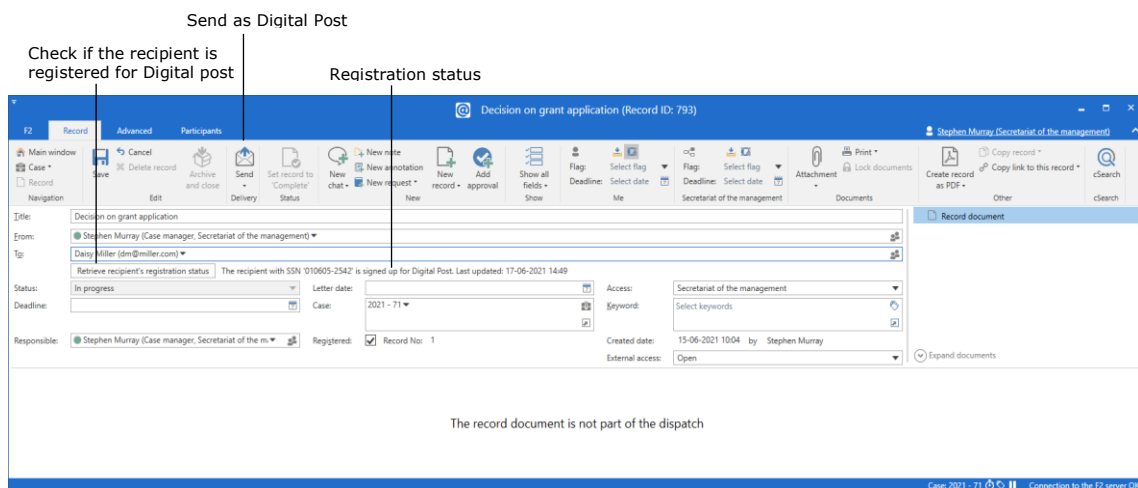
Send as Digital Post

Check if the recipient is registered for Digital post

Registration status

Decision on grant application (Record ID: 793)

F2 Record Advanced Participants

Stephen Murray (Secretariat of the management)

Main window
Case
Record
Navigation

Save
Cancel
Delete record
Archive and close
Edit

Send
Delivery

Set record to 'Complete'
Status

New chat
New note
New annotation
New request
New record
Add approval
New

Show all fields
Show

Flag:
Deadline:
Select flag
Select date
Me

Flag:
Deadline:
Select flag
Select date
Secretariat of the management

Attachment
Print
Lock documents
Documents

Create record as PDF
Copy record
Copy link to this record
Other

cSearch
cSearch

Title: Decision on grant application
From: Stephen Murray (Case manager, Secretariat of the management)
To: Daisy Miller (dm@miller.com)
Retrieve recipient's registration status The recipient with SSN '010605-2542' is signed up for Digital Post. Last updated: 17-06-2021 14:49

Status: In progress
Deadline:
Letter date:
Case: 2021 - 71
Access: Secretariat of the management
Keyword: Select keywords

Responsible: Stephen Murray (Case manager, Secretariat of the m...
Registered: Record No: 1
Created date: 15-06-2021 10:04 by Stephen Murray
External access: Open

Record document

Expand documents

The record document is not part of the dispatch

Case: 2021 - 71
Connection to the F2 server OK